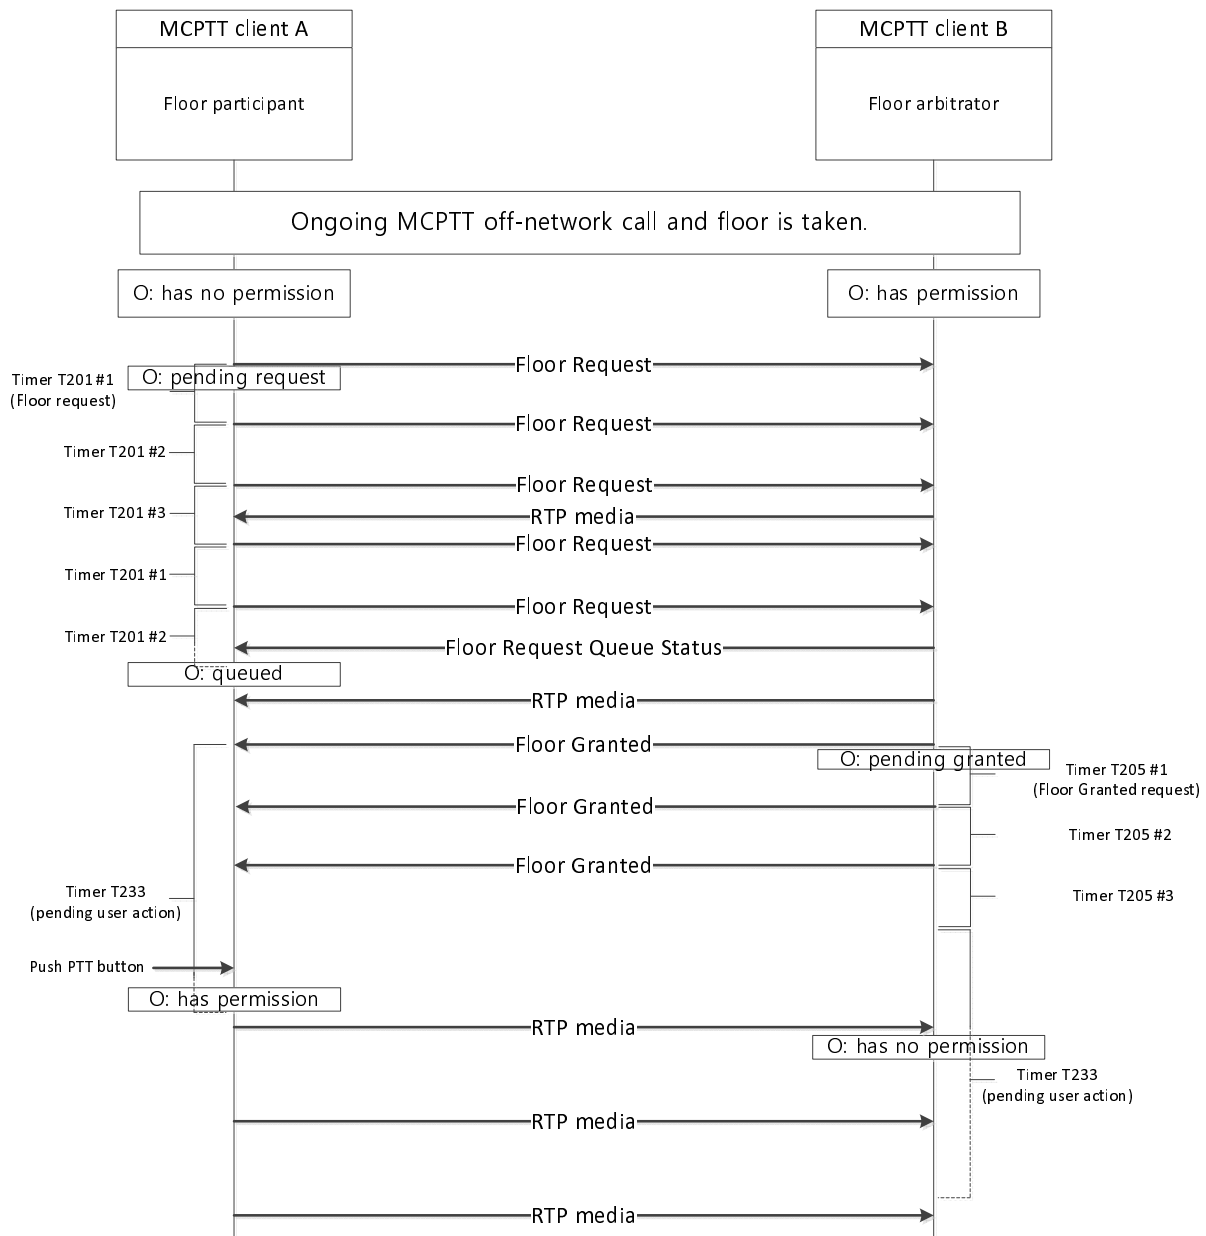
MCPTT client A

Floor participant

MCPTT client B

Floor arbitrator

Ongoing MCPTT off-network call and floor is taken.

O: has no permission

O: has permission

Floor Request

Timer T201 #1
(Floor request)

O: pending request

Floor Request

Timer T201 #2

Floor Request

Timer T201 #3

RTP media

Floor Request

Timer T201 #1

Floor Request

Timer T201 #2

Floor Request Queue Status

O: queued

RTP media

Floor Granted

O: pending granted

Timer T205 #1
(Floor Granted request)

Floor Granted

Timer T205 #2

Floor Granted

Timer T205 #3

Timer T233
(pending user action)

Push PTT button

O: has permission

RTP media

O: has no permission

Timer T233
(pending user action)

RTP media

RTP media